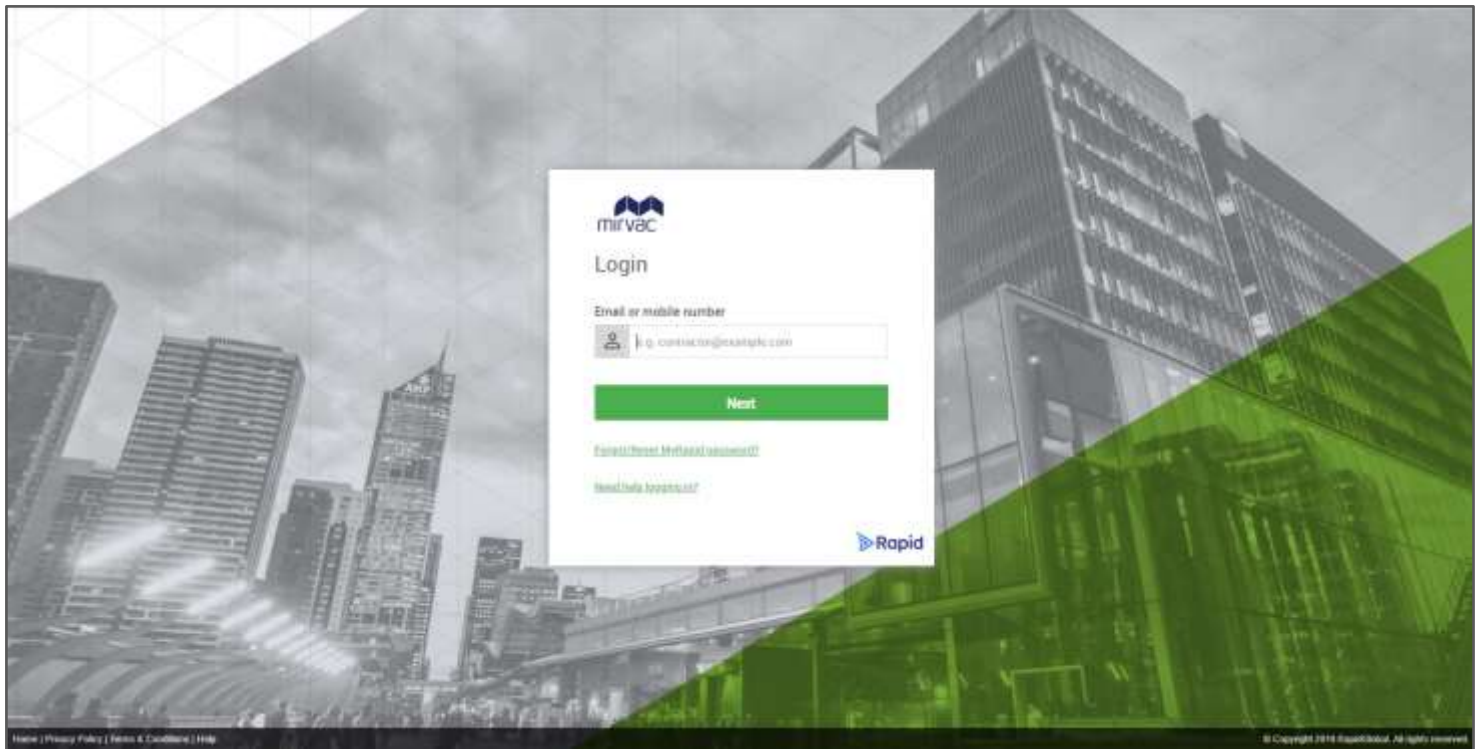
mirvac

Login

Email or mobile number

e.g. contractor@example.com

Next

Forgot/Reset MyRapid password?

Need help logging in?

Rapid

Home | Privacy Policy | Terms & Conditions | Help

© Copyright 2018 RapidGlobal. All rights reserved.